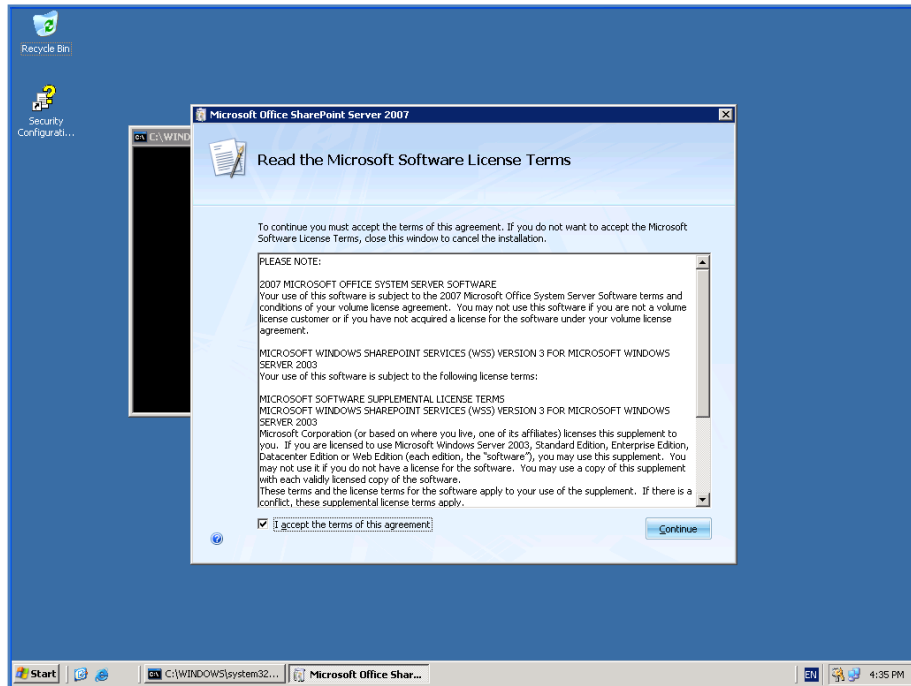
Recycle Bin

Security Configurati...

C:\WIND

Microsoft Office SharePoint Server 2007

Read the Microsoft Software License Terms

To continue you must accept the terms of this agreement. If you do not want to accept the Microsoft Software License Terms, close this window to cancel the installation.

PLEASE NOTE:

2007 MICROSOFT OFFICE SYSTEM SERVER SOFTWARE
Your use of this software is subject to the 2007 Microsoft Office System Server Software terms and conditions of your volume license agreement. You may not use this software if you are not a volume license customer or if you have not acquired a license for the software under your volume license agreement.

MICROSOFT WINDOWS SHAREPOINT SERVICES (WSS) VERSION 3 FOR MICROSOFT WINDOWS SERVER 2003
Your use of this software is subject to the following license terms:

MICROSOFT SOFTWARE SUPPLEMENTAL LICENSE TERMS
MICROSOFT WINDOWS SHAREPOINT SERVICES (WSS) VERSION 3 FOR MICROSOFT WINDOWS SERVER 2003
Microsoft Corporation (or based on where you live, one of its affiliates) licenses this supplement to you. If you are licensed to use Microsoft Windows Server 2003, Standard Edition, Enterprise Edition, Datacenter Edition or Web Edition (each edition, the "software"), you may use this supplement. You may not use it if you do not have a license for the software. You may use a copy of this supplement with each validly licensed copy of the software.
These terms and the license terms for the software apply to your use of the supplement. If there is a conflict, these supplemental license terms apply.

I accept the terms of this agreement

Continue

Start

C:\WINDOWS\system32...

Microsoft Office Shar...

EN

4:35 PM